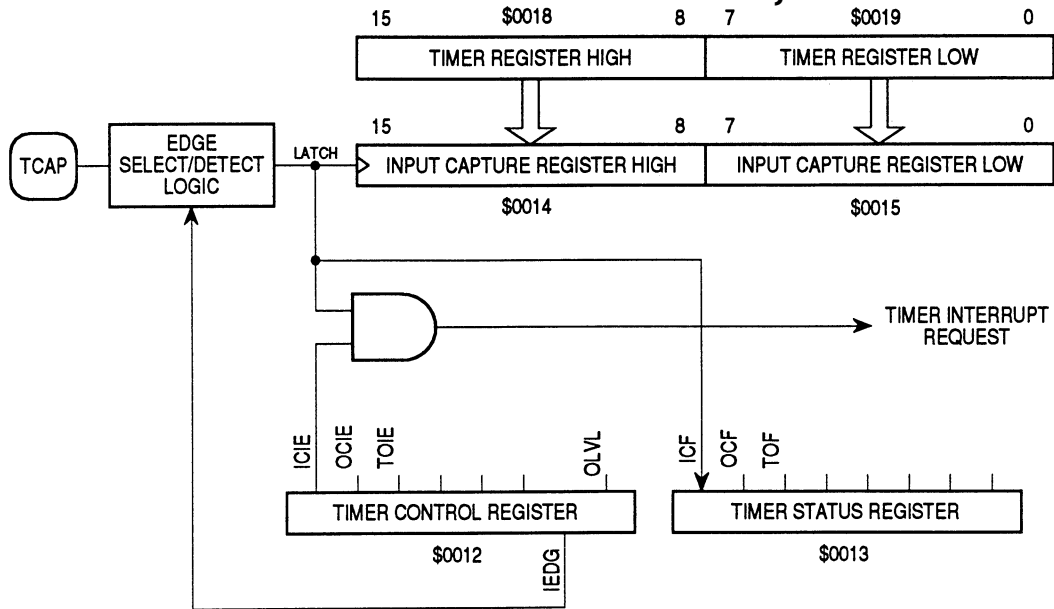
15 $0018 8 7 $0019 0

TIMER REGISTER HIGH

TIMER REGISTER LOW

15 8 7 0

TCAP

EDGE SELECT/DETECT LOGIC

LATCH

INPUT CAPTURE REGISTER HIGH

INPUT CAPTURE REGISTER LOW

$0014

$0015

TIMER INTERRUPT REQUEST

ICIE OCIE TOIE OLVL

ICF OCF TOF

TIMER CONTROL REGISTER

TIMER STATUS REGISTER

$0012

IEDG

$0013